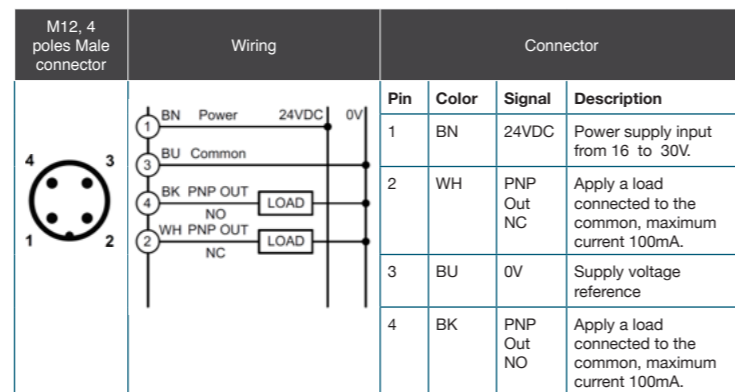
| M12, 4 poles Male connector | Wiring | Connector | | | |
|---|---|---|---|---|---|
| | | Pin | Color | Signal | Description |
| 4 3 1 2 | BN Power 24VDC 0V ① ③ BU Common ④ BK PNP OUT NO LOAD ② WH PNP OUT NC LOAD | 1 | BN | 24VDC | Power supply input from 16 to 30V. |
| | | 2 | WH | PNP Out NC | Apply a load connected to the common, maximum current 100mA. |
| | | 3 | BU | 0V | Supply voltage reference |
| | | 4 | BK | PNP Out NO | Apply a load connected to the common, maximum current 100mA. |